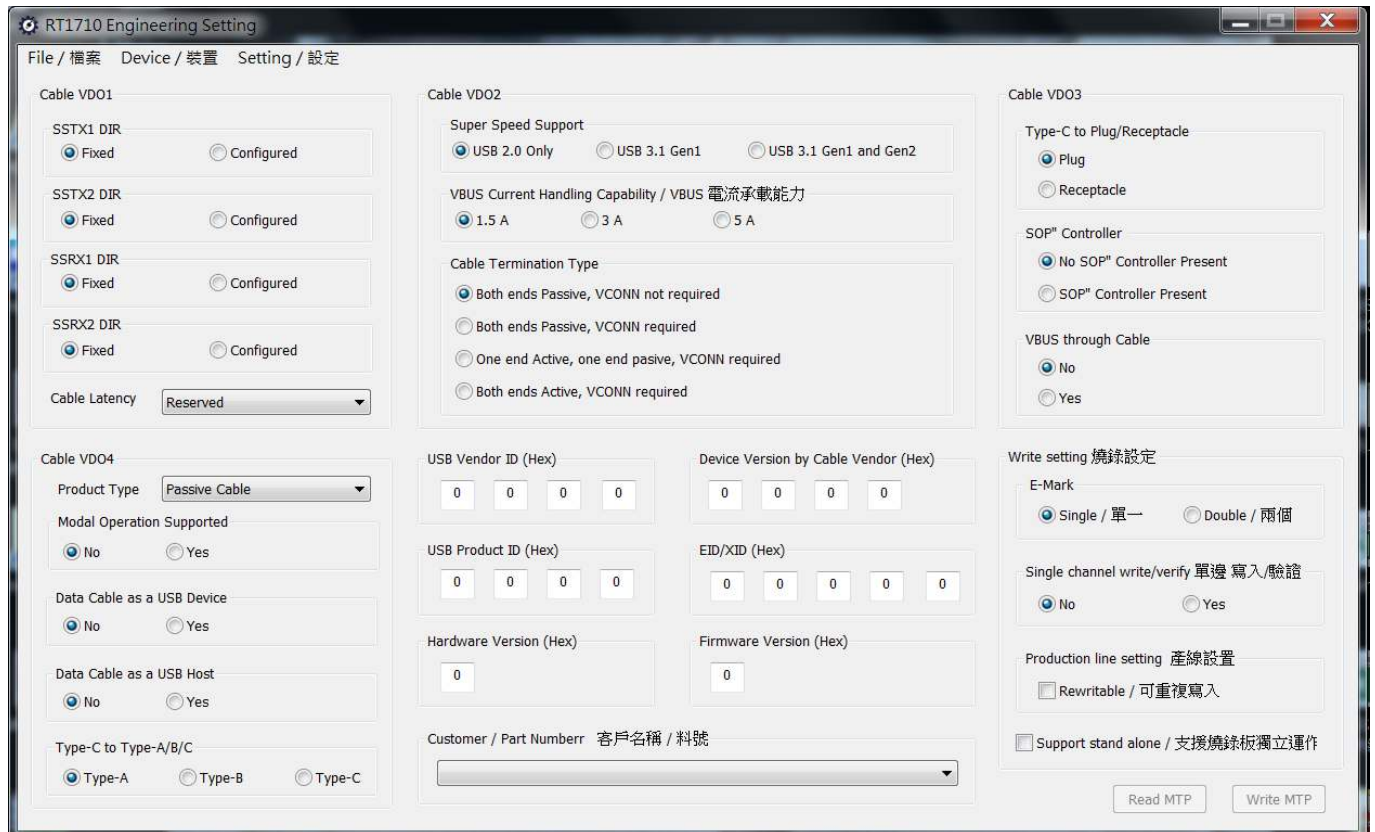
RT1710 Engineering Setting

File / 檔案 Device / 裝置 Setting / 設定

Cable VDO1

SSTX1 DIR
Fixed Configured

SSTX2 DIR
Fixed Configured

SSRX1 DIR
Fixed Configured

SSRX2 DIR
Fixed Configured

Cable Latency Reserved

Cable VDO2

Super Speed Support
USB 2.0 Only USB 3.1 Gen1 USB 3.1 Gen1 and Gen2

VBUS Current Handling Capability / VBUS 電流承載能力
1.5 A 3 A 5 A

Cable Termination Type
Both ends Passive, VCONN not required
Both ends Passive, VCONN required
One end Active, one end pasive, VCONN required
Both ends Active, VCONN required

Cable VDO3

Type-C to Plug/Receptacle
Plug
Receptacle

SOP" Controller
No SOP" Controller Present
SOP" Controller Present

VBUS through Cable
No
Yes

Cable VDO4

Product Type Passive Cable

Modal Operation Supported
No Yes

Data Cable as a USB Device
No Yes

Data Cable as a USB Host
No Yes

Type-C to Type-A/B/C
Type-A Type-B Type-C

USB Vendor ID (Hex)
0 0 0 0

Device Version by Cable Vendor (Hex)
0 0 0 0

USB Product ID (Hex)
0 0 0 0

EID/XID (Hex)
0 0 0 0 0

Hardware Version (Hex)
0

Firmware Version (Hex)
0

Customer / Part Numberr 客戶名稱 / 料號

Write setting 燒錄設定

E-Mark
Single / 單一 Double / 兩個

Single channel write/verify 單邊 寫入/驗證
No Yes

Production line setting 產線設置
Rewritable / 可重複寫入

Support stand alone / 支援燒錄板獨立運作

Read MTP Write MTP